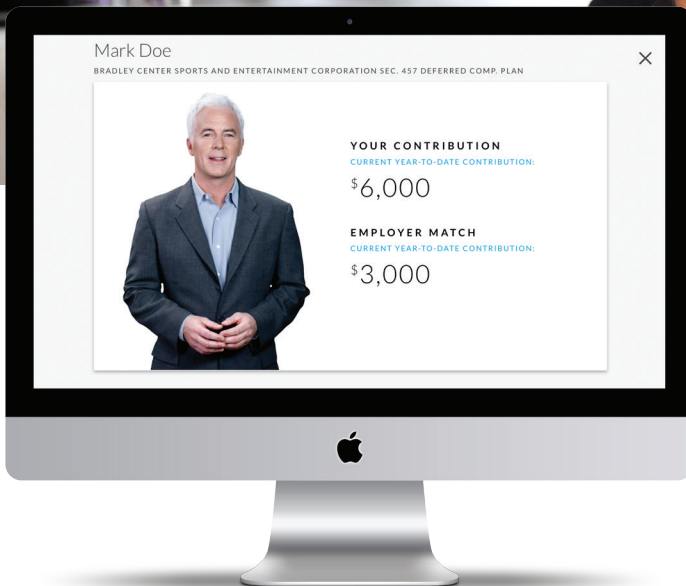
Mark Doe
BRADLEY CENTER SPORTS AND ENTERTAINMENT CORPORATION SEC. 457 DEFERRED COMP. PLAN

×

YOUR CONTRIBUTION
CURRENT YEAR-TO-DATE CONTRIBUTION:
$^{\$}6{,}000$

EMPLOYER MATCH
CURRENT YEAR-TO-DATE CONTRIBUTION:
$^{\$}3{,}000$